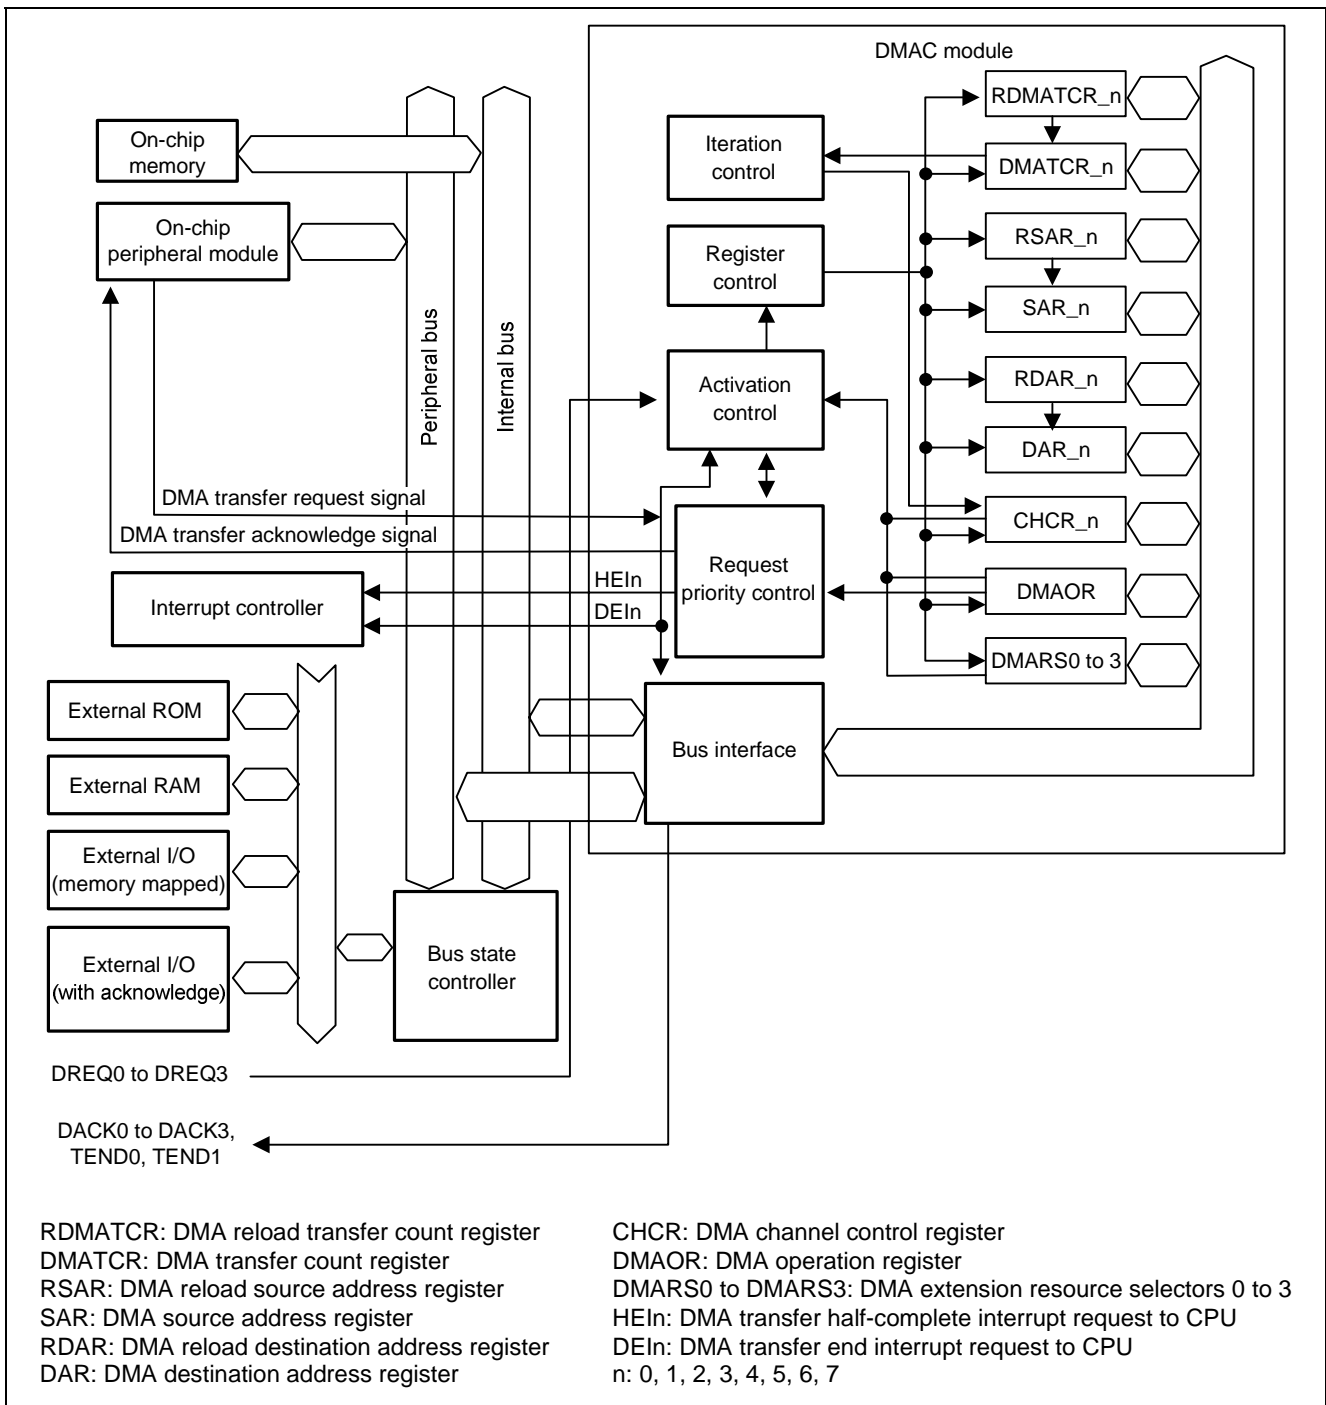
DMAC module

On-chip memory

On-chip peripheral module

Peripheral bus

Internal bus

Iteration control

Register control

Activation control

Request priority control

Bus interface

RDMATCR_n

DMATCR_n

RSAR_n

SAR_n

RDAR_n

DAR_n

CHCR_n

DMAOR

DMARS0 to 3

DMA transfer request signal

DMA transfer acknowledge signal

HEIn

DEIn

Interrupt controller

External ROM

External RAM

External I/O (memory mapped)

External I/O (with acknowledge)

Bus state controller

DREQ0 to DREQ3

DACK0 to DACK3, TEND0, TEND1

RDMATCR: DMA reload transfer count register
DMATCR: DMA transfer count register
RSAR: DMA reload source address register
SAR: DMA source address register
RDAR: DMA reload destination address register
DAR: DMA destination address register

CHCR: DMA channel control register
DMAOR: DMA operation register
DMARS0 to DMARS3: DMA extension resource selectors 0 to 3
HEIn: DMA transfer half-complete interrupt request to CPU
DEIn: DMA transfer end interrupt request to CPU
n: 0, 1, 2, 3, 4, 5, 6, 7